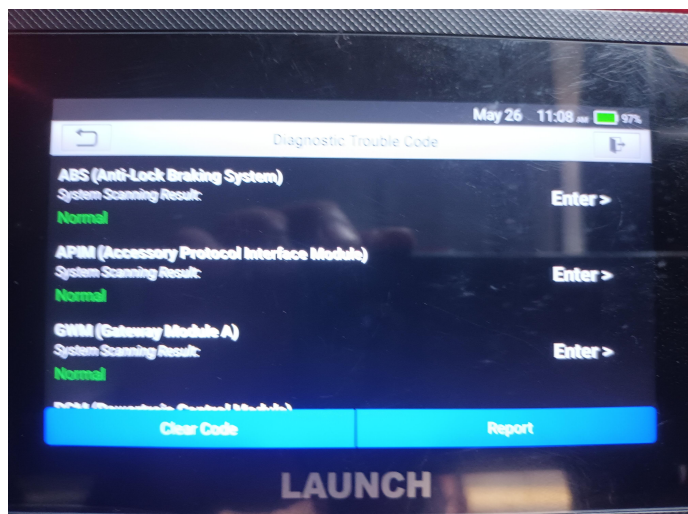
May 26 11:08 AM 97%

Diagnostic Trouble Code

ABS (Anti-Lock Braking System)
System Scanning Result:
Normal
Enter >

APIM (Accessory Protocol Interface Module)
System Scanning Result:
Normal
Enter >

GWM (Gateway Module A)
System Scanning Result:
Normal
Enter >

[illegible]

Clear Code
Report

LAUNCH